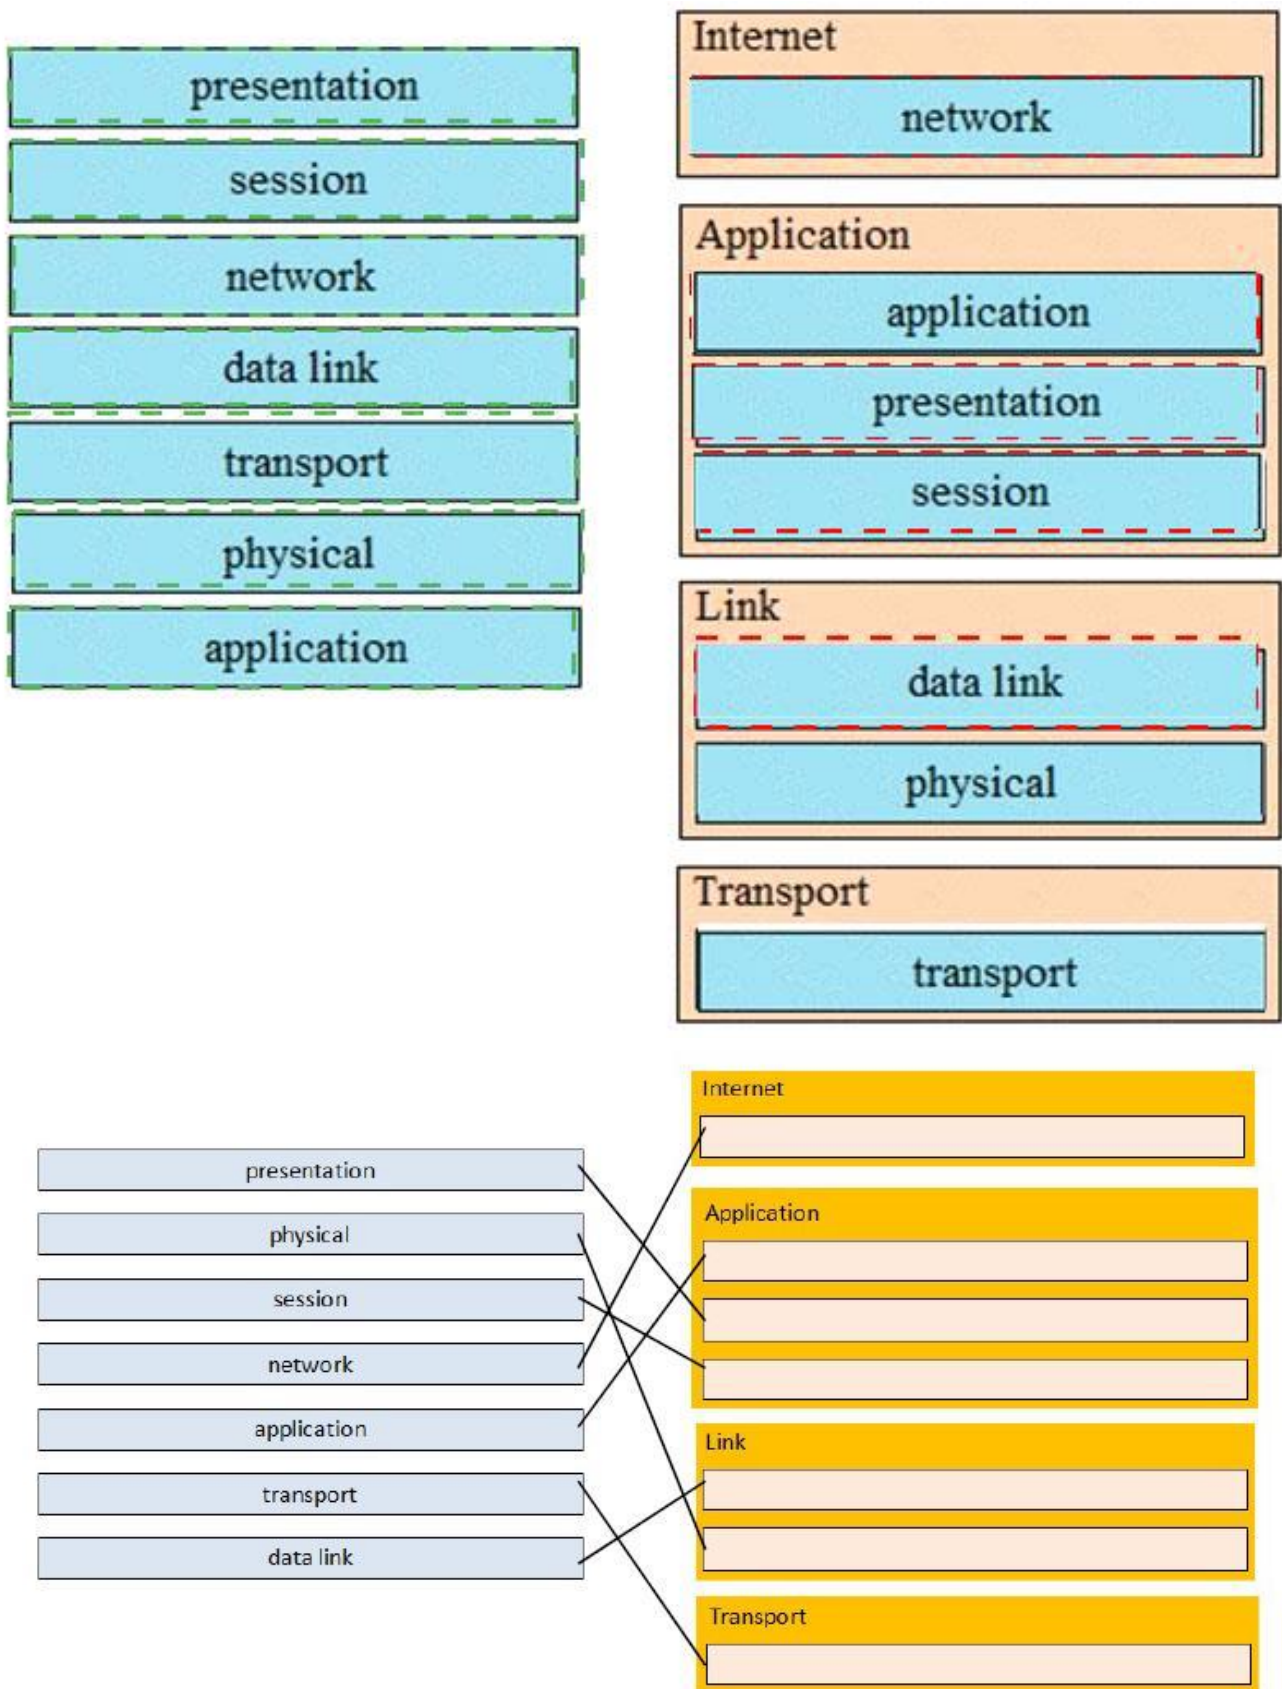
presentation
session
network
data link
transport
physical
application

Internet
network

Application
application
presentation
session

Link
data link
physical

Transport
transport

presentation
physical
session
network
application
transport
data link

Internet

Application

Link

Transport